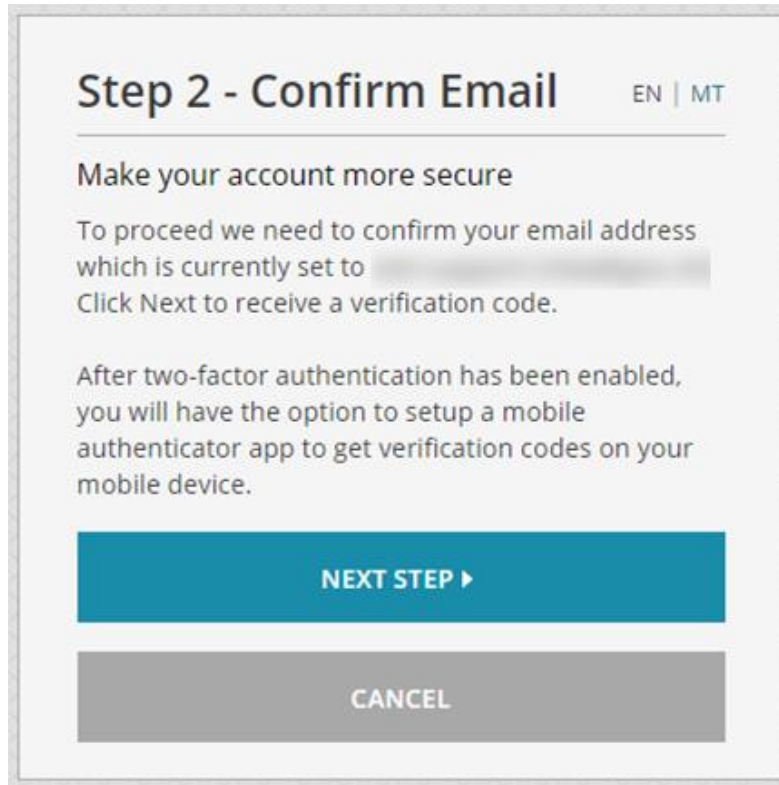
Step 2 - Confirm Email

EN | MT

Make your account more secure

To proceed we need to confirm your email address which is currently set to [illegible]
Click Next to receive a verification code.

After two-factor authentication has been enabled, you will have the option to setup a mobile authenticator app to get verification codes on your mobile device.

NEXT STEP ▸

CANCEL